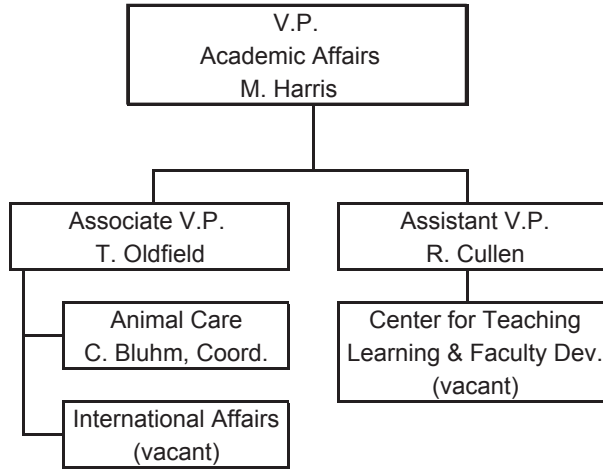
V.P.
Academic Affairs
M. Harris

Associate V.P.
T. Oldfield

Animal Care
C. Bluhm, Coord.

International Affairs
(vacant)

Assistant V.P.
R. Cullen

Center for Teaching
Learning & Faculty Dev.
(vacant)